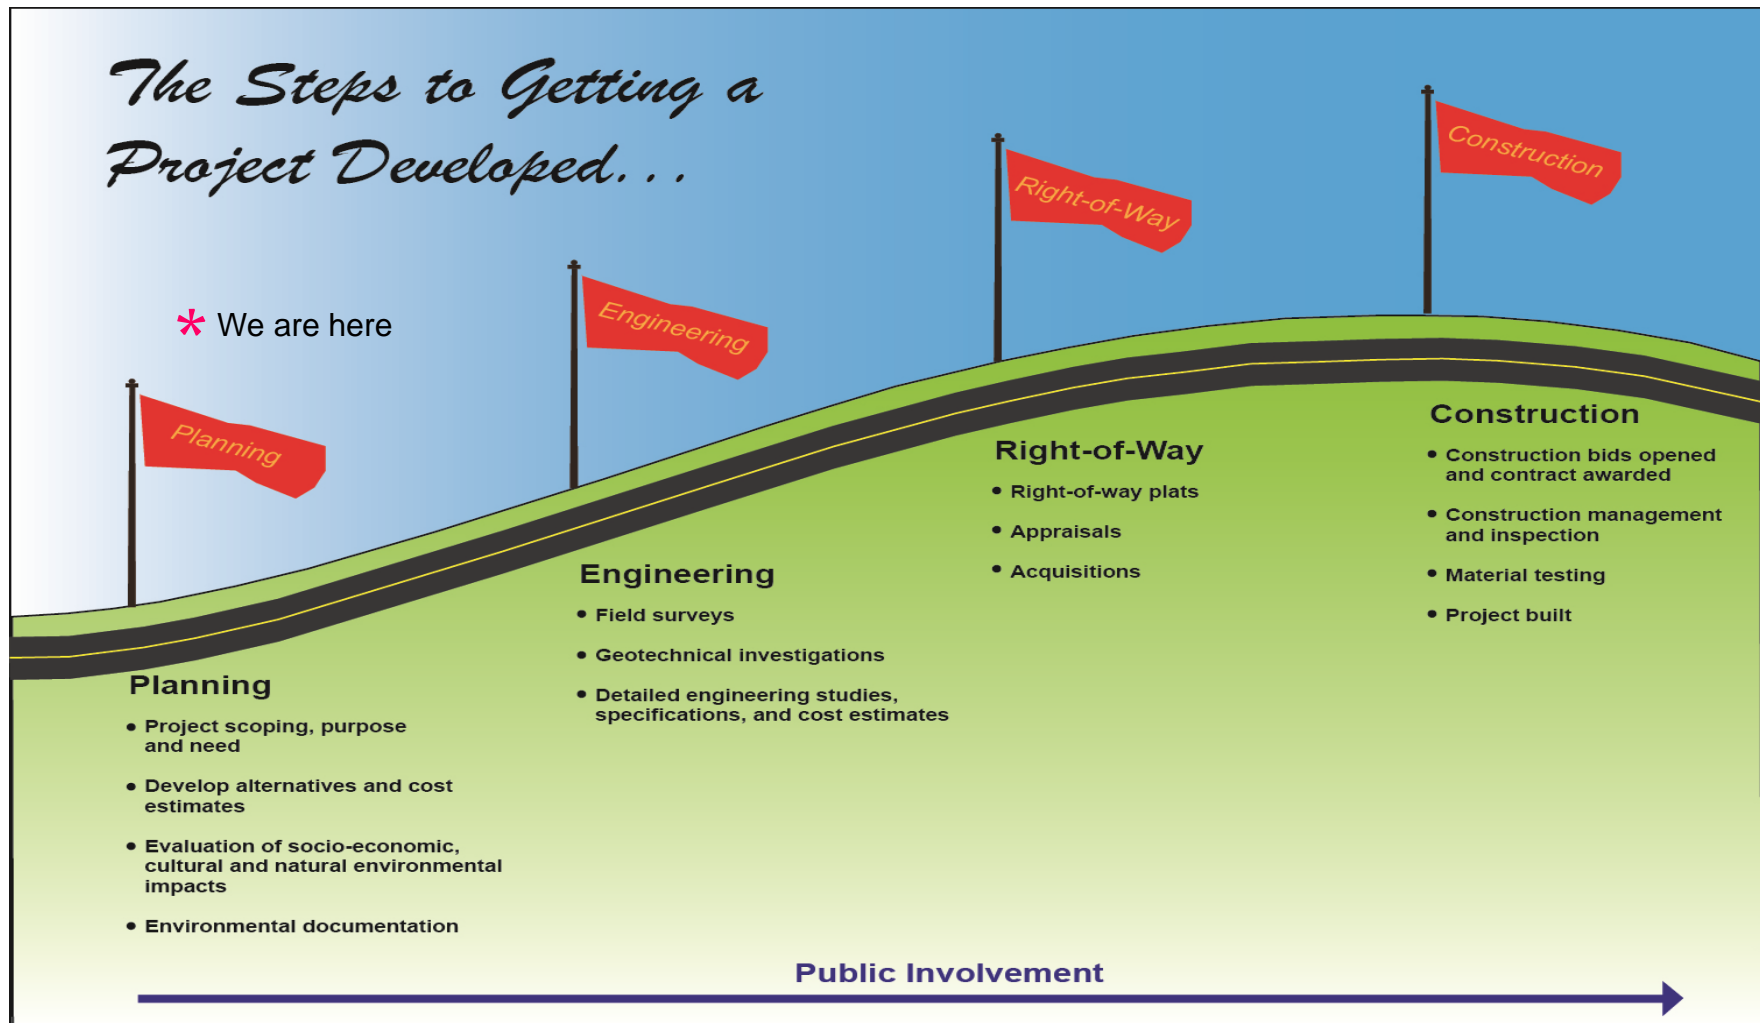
The Steps to Getting a Project Developed...

* We are here

Planning

Engineering

Right-of-Way

Construction

Planning
• Project scoping, purpose and need
• Develop alternatives and cost estimates
• Evaluation of socio-economic, cultural and natural environmental impacts
• Environmental documentation

Engineering
• Field surveys
• Geotechnical investigations
• Detailed engineering studies, specifications, and cost estimates

Right-of-Way
• Right-of-way plats
• Appraisals
• Acquisitions

Construction
• Construction bids opened and contract awarded
• Construction management and inspection
• Material testing
• Project built

Public Involvement